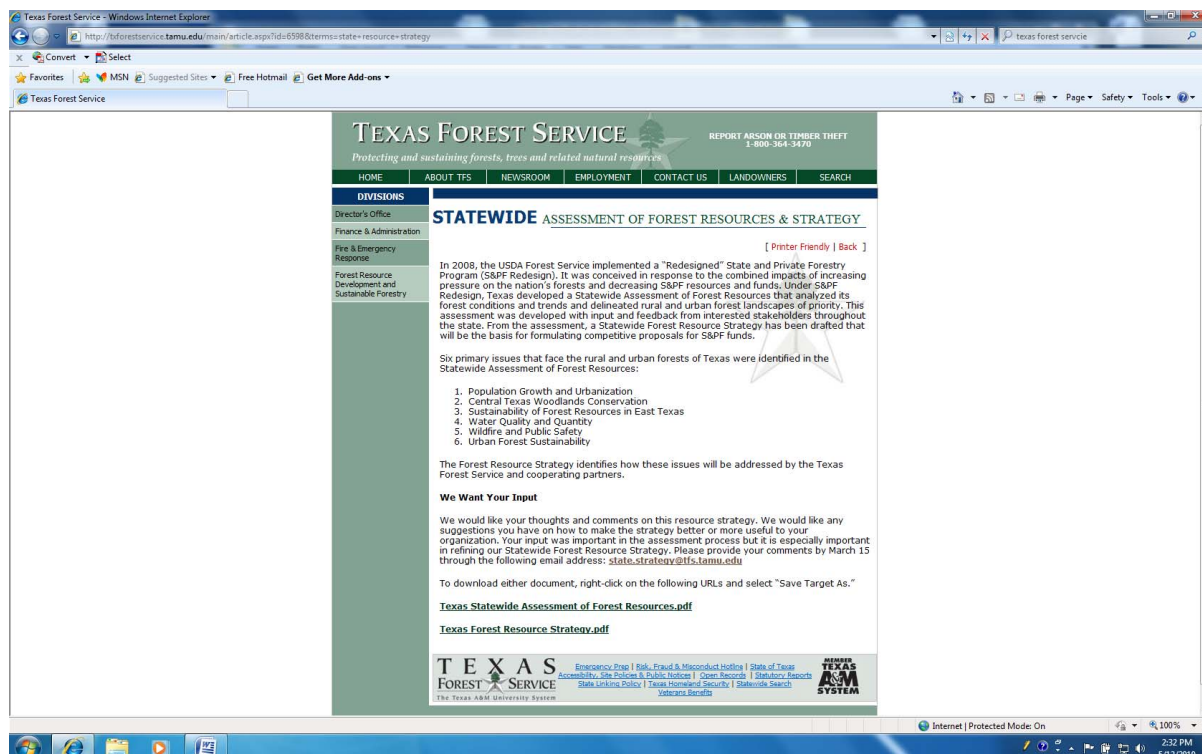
Texas Forest Service - Windows Internet Explorer

http://txforestservice.tamu.edu/main/article.aspx?id=6598&terms=state+resource+strategy

texas forest servcie

Convert ▾ Select

Favorites | MSN | Suggested Sites ▾ | Free Hotmail | Get More Add-ons ▾

Texas Forest Service

Page ▾ Safety ▾ Tools ▾

TEXAS FOREST SERVICE

Protecting and sustaining forests, trees and related natural resources

REPORT ARSON OR TIMBER THEFT 1-800-364-3470

HOME | ABOUT TFS | NEWSROOM | EMPLOYMENT | CONTACT US | LANDOWNERS | SEARCH

DIVISIONS

Director's Office

Finance & Administration

Fire & Emergency Response

Forest Resource Development and Sustainable Forestry

STATEWIDE ASSESSMENT OF FOREST RESOURCES & STRATEGY

[ Printer Friendly | Back ]

In 2008, the USDA Forest Service implemented a "Redesigned" State and Private Forestry Program (S&PF Redesign). It was conceived in response to the combined impacts of increasing pressure on the nation's forests and decreasing S&PF resources and funds. Under S&PF Redesign, Texas developed a Statewide Assessment of Forest Resources that analyzed its forest conditions and trends and delineated rural and urban forest landscapes of priority. This assessment was developed with input and feedback from interested stakeholders throughout the state. From the assessment, a Statewide Forest Resource Strategy has been drafted that will be the basis for formulating competitive proposals for S&PF funds.

Six primary issues that face the rural and urban forests of Texas were identified in the Statewide Assessment of Forest Resources:

1. Population Growth and Urbanization
2. Central Texas Woodlands Conservation
3. Sustainability of Forest Resources in East Texas
4. Water Quality and Quantity
5. Wildfire and Public Safety
6. Urban Forest Sustainability

The Forest Resource Strategy identifies how these issues will be addressed by the Texas Forest Service and cooperating partners.

We Want Your Input

We would like your thoughts and comments on this resource strategy. We would like any suggestions you have on how to make the strategy better or more useful to your organization. Your input was important in the assessment process but it is especially important in refining our Statewide Forest Resource Strategy. Please provide your comments by March 15 through the following email address: state.strategy@tfs.tamu.edu

To download either document, right-click on the following URLs and select "Save Target As."

Texas Statewide Assessment of Forest Resources.pdf

Texas Forest Resource Strategy.pdf

TEXAS FOREST SERVICE
The Texas A&M University System

Emergency Prep | Risk, Fraud & Misconduct Hotline | State of Texas Accessibility, Site Policies & Public Notices | Open Records | Statutory Reports State Linking Policy | Texas Homeland Security | Statewide Search Veterans Benefits

MEMBER TEXAS A&M SYSTEM

Internet | Protected Mode: On

100%

2:32 PM